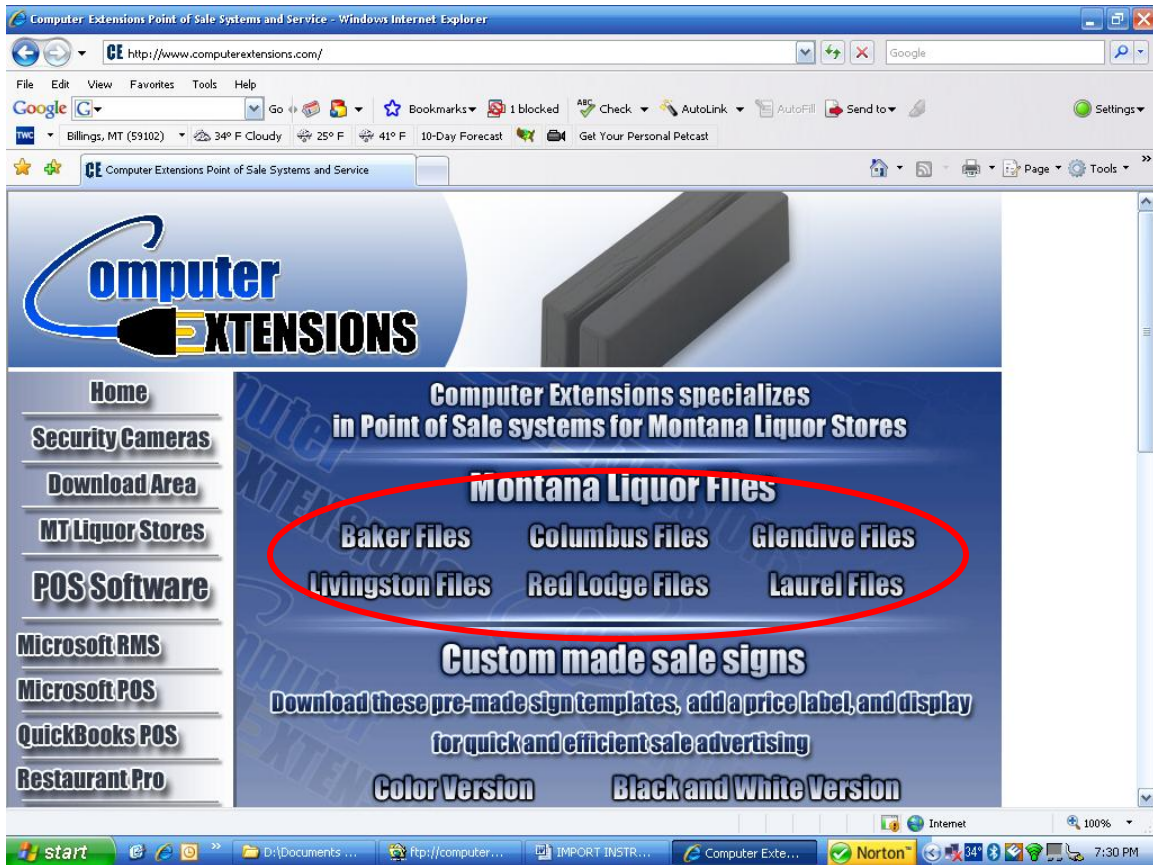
Computer Extensions Point of Sale Systems and Service - Windows Internet Explorer

CE http://www.computerextensions.com/

Google

File Edit View Favorites Tools Help

Google G Go Bookmarks 1 blocked Check AutoLink AutoFill Send to Settings

TWC Billings, MT (59102) 34° F Cloudy 25° F 41° F 10-Day Forecast Get Your Personal Petcast

CE Computer Extensions Point of Sale Systems and Service

Page Tools

Computer EXTENSIONS

Home

Security Cameras

Download Area

MT Liquor Stores

POS Software

Microsoft RMS

Microsoft POS

QuickBooks POS

Restaurant Pro

Computer Extensions specializes in Point of Sale systems for Montana Liquor Stores

Montana Liquor Files

Baker Files Columbus Files Glendive Files

Livingston Files Red Lodge Files Laurel Files

Custom made sale signs

Download these pre-made sign templates, add a price label, and display for quick and efficient sale advertising

Color Version Black and White Version

Internet 100%

start D:\Documents ... ftp://computer... IMPORT INSTR... Computer Exte... Norton 34 7:30 PM